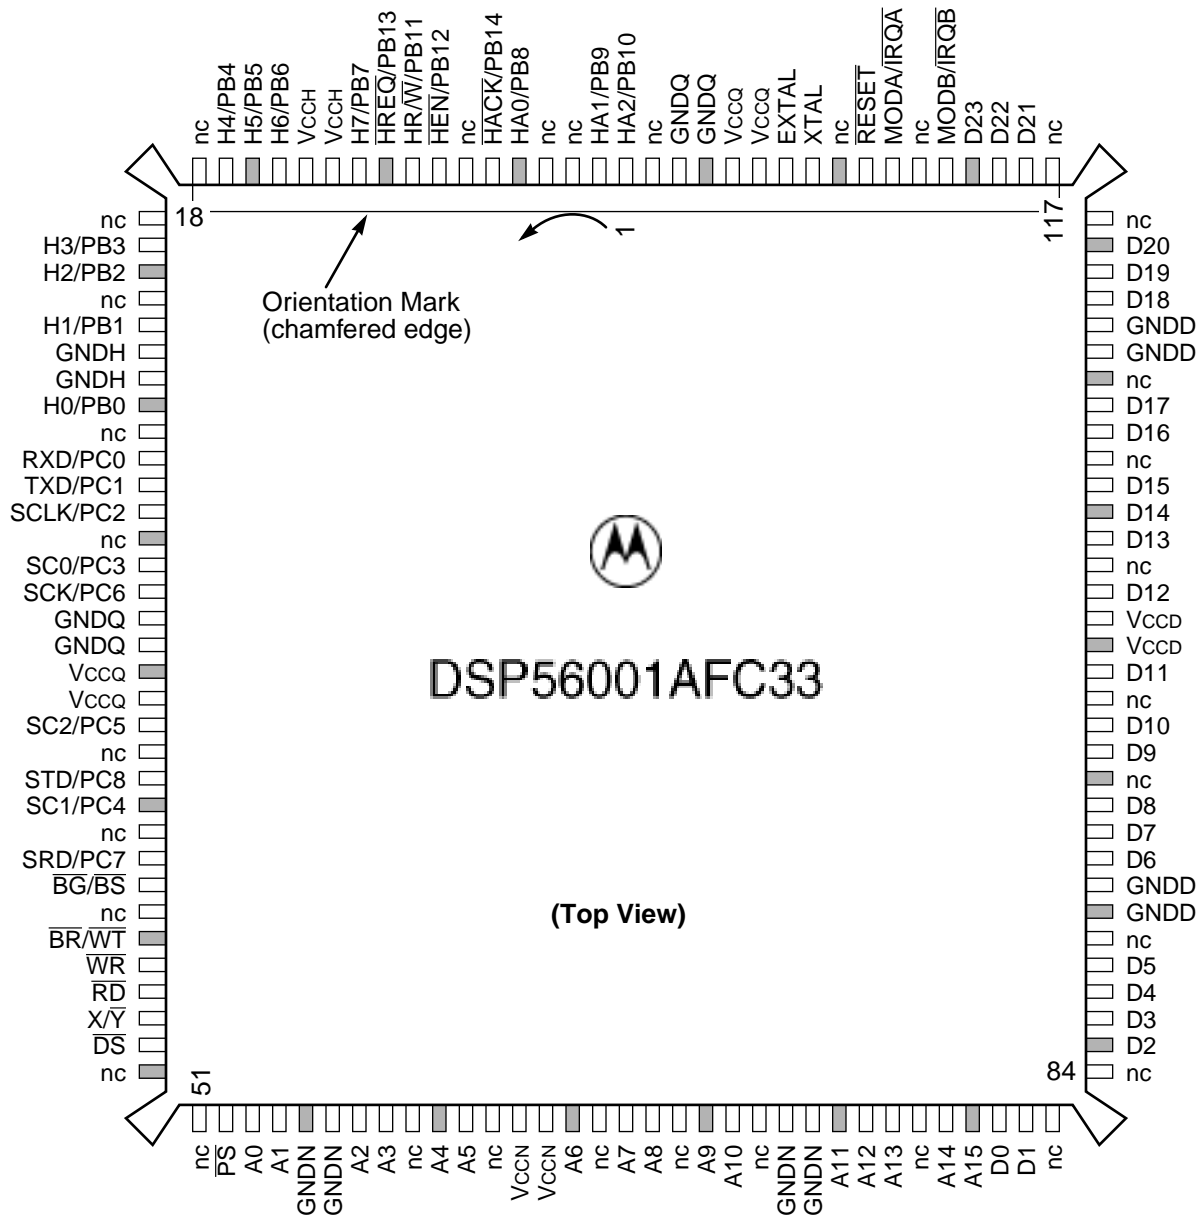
nc
H4/PB4
H5/PB5
H6/PB6
VCCH
VCCH
H7/PB7
$\overline{HREQ}$/PB13
HR/$\overline{W}$/PB11
$\overline{HEN}$/PB12
nc
$\overline{HACK}$/PB14
HA0/PB8
nc
nc
HA1/PB9
HA2/PB10
nc
GNDQ
GNDQ
VCCQ
VCCQ
EXTAL
XTAL
nc
$\overline{RESET}$
MODA/$\overline{IRQA}$
nc
MODB/$\overline{IRQB}$
D23
D22
D21
nc

18
1
117

Orientation Mark
(chamfered edge)

nc
H3/PB3
H2/PB2
nc
H1/PB1
GNDH
GNDH
H0/PB0
nc
RXD/PC0
TXD/PC1
SCLK/PC2
nc
SC0/PC3
SCK/PC6
GNDQ
GNDQ
VCCQ
VCCQ
SC2/PC5
nc
STD/PC8
SC1/PC4
nc
SRD/PC7
$\overline{BG}$/$\overline{BS}$
nc
$\overline{BR}$/$\overline{WT}$
$\overline{WR}$
$\overline{RD}$
X/$\overline{Y}$
$\overline{DS}$
nc

DSP56001AFC33

(Top View)

nc
D20
D19
D18
GNDD
GNDD
nc
D17
D16
nc
D15
D14
D13
nc
D12
VCCD
VCCD
D11
nc
D10
D9
nc
D8
D7
D6
GNDD
GNDD
nc
D5
D4
D3
D2
nc

51
84

nc
$\overline{PS}$
A0
A1
GNDN
GNDN
A2
A3
nc
A4
A5
nc
VCCN
VCCN
A6
nc
A7
A8
nc
A9
A10
nc
GNDN
GNDN
A11
A12
A13
nc
A14
A15
D0
D1
nc